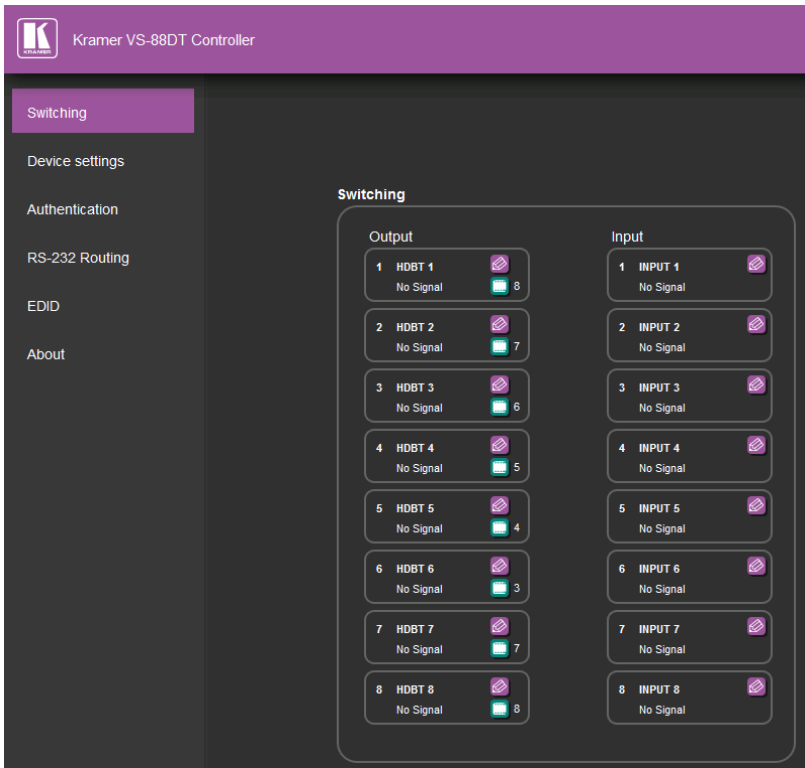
KRAMER

Kramer VS-88DT Controller

Switching

Device settings

Authentication

RS-232 Routing

EDID

About

Switching

Output

1 HDBT 1
No Signal 8

2 HDBT 2
No Signal 7

3 HDBT 3
No Signal 6

4 HDBT 4
No Signal 5

5 HDBT 5
No Signal 4

6 HDBT 6
No Signal 3

7 HDBT 7
No Signal 7

8 HDBT 8
No Signal 8

Input

1 INPUT 1
No Signal

2 INPUT 2
No Signal

3 INPUT 3
No Signal

4 INPUT 4
No Signal

5 INPUT 5
No Signal

6 INPUT 6
No Signal

7 INPUT 7
No Signal

8 INPUT 8
No Signal